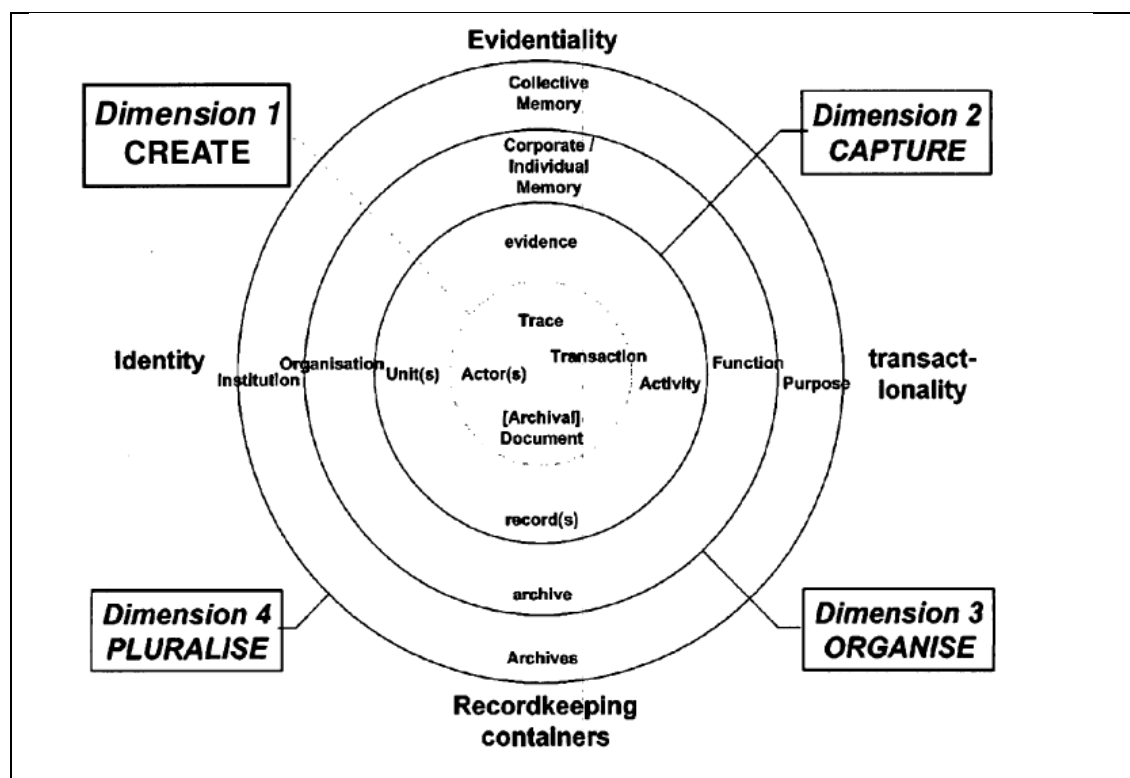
Evidentiality

Dimension 1
CREATE

Collective Memory

Dimension 2
CAPTURE

Corporate / Individual Memory

evidence

Trace

Identity

Organisation

Institution

Unit(s)

Actor(s)

Transaction

Activity

Function

Purpose

transact-ionality

[Archival] Document

record(s)

archive

Dimension 4
PLURALISE

Dimension 3
ORGANISE

Archives

Recordkeeping containers